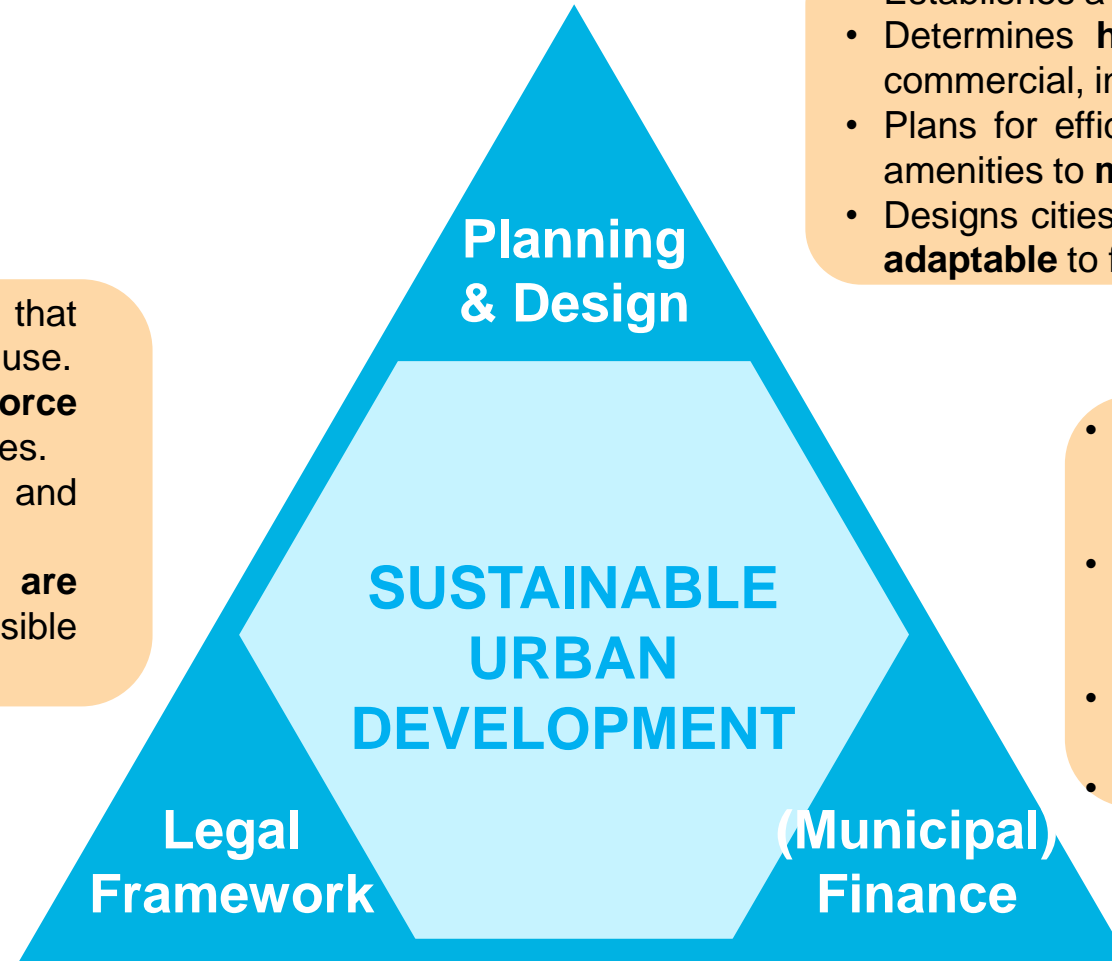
Establishes a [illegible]
• Determines h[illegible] commercial, in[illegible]
• Plans for effic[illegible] amenities to **m**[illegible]
• Designs cities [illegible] **adaptable** to f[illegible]

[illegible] that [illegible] use. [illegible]**orce** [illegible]es. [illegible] and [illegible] **are** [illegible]sible

•
•
•
•

Planning & Design

SUSTAINABLE URBAN DEVELOPMENT

Legal Framework

(Municipal) Finance